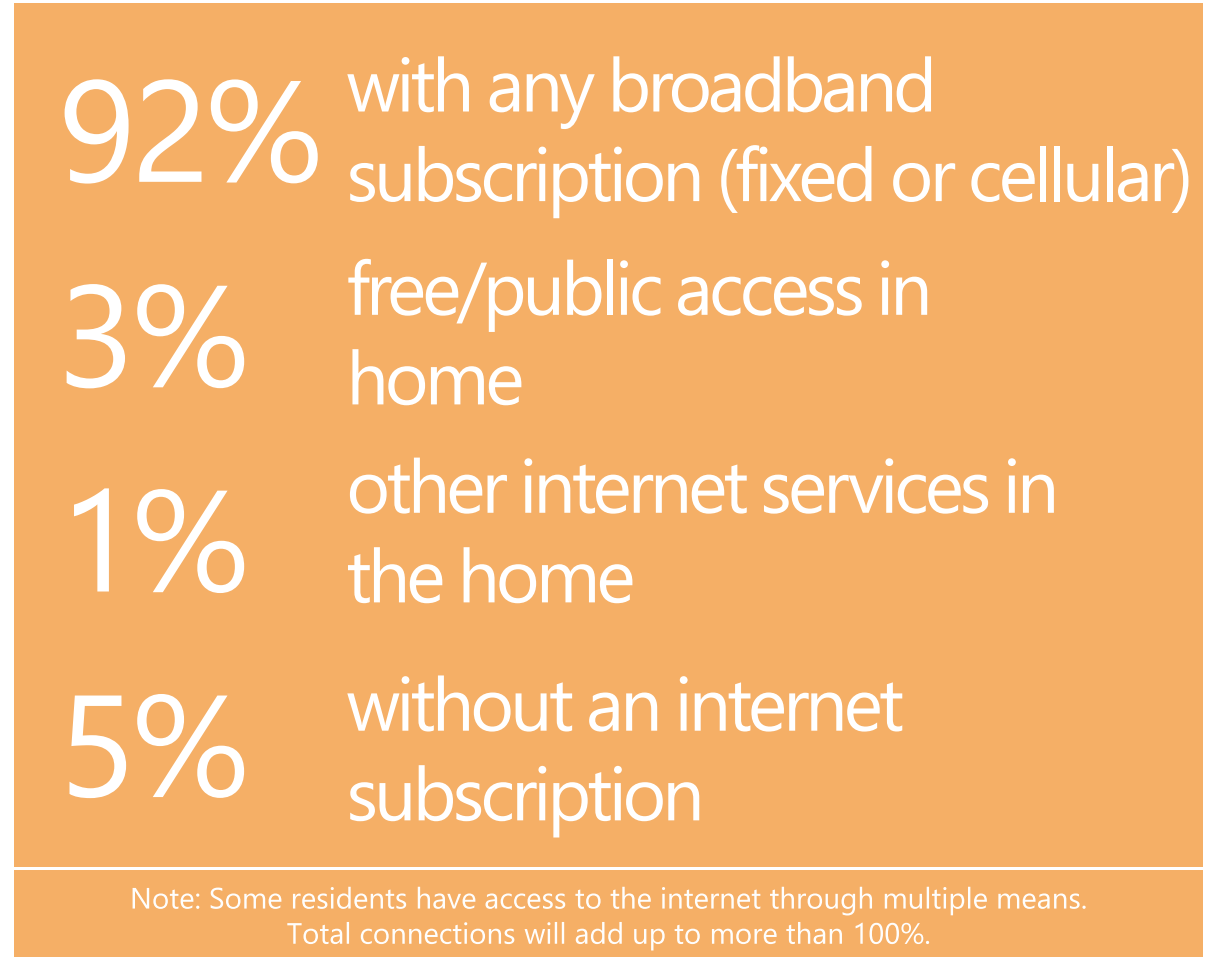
92% with any broadband subscription (fixed or cellular)

3% free/public access in home

1% other internet services in the home

5% without an internet subscription

Note: Some residents have access to the internet through multiple means. Total connections will add up to more than 100%.